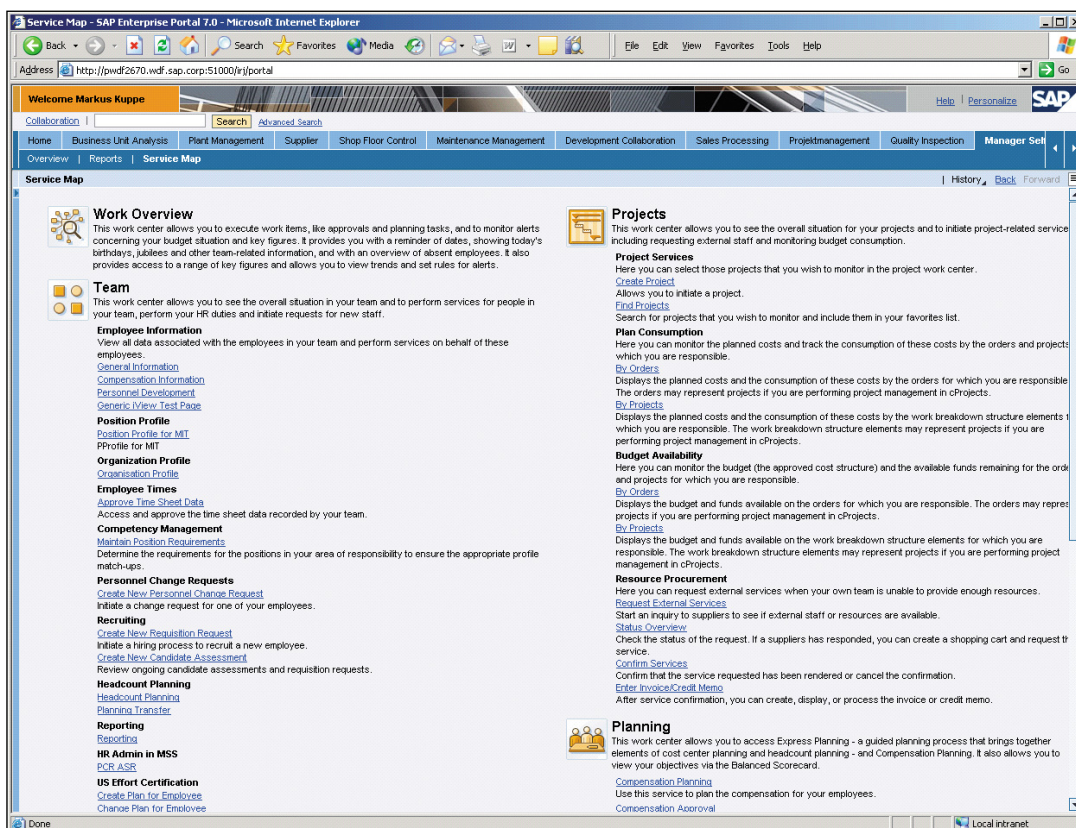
Service Map - SAP Enterprise Portal 7.0 - Microsoft Internet Explorer

Back Search Favorites Media File Edit View Favorites Tools Help

Address http://pwdf2670.wdf.sap.corp:51000/irj/portal Go

Welcome Markus Kuppe Help | Personalize SAP

Collaboration Search Advanced Search

Home | Business Unit Analysis | Plant Management | Supplier | Shop Floor Control | Maintenance Management | Development Collaboration | Sales Processing | Projektmanagement | Quality Inspection | Manager Sel

Overview | Reports | Service Map

Service Map History Back Forward

Work Overview
This work center allows you to execute work items, like approvals and planning tasks, and to monitor alerts concerning your budget situation and key figures. It provides you with a reminder of dates, showing today's birthdays, jubilees and other team-related information, and with an overview of absent employees. It also provides access to a range of key figures and allows you to view trends and set rules for alerts.

Team
This work center allows you to see the overall situation in your team and to perform services for people in your team, perform your HR duties and initiate requests for new staff.

Employee Information
View all data associated with the employees in your team and perform services on behalf of these employees.
General Information
Compensation Information
Personnel Development
Generic iView Test Page

Position Profile
Position Profile for MIT
PProfile for MIT

Organization Profile
Organisation Profile

Employee Times
Approve Time Sheet Data
Access and approve the time sheet data recorded by your team.

Competency Management
Maintain Position Requirements
Determine the requirements for the positions in your area of responsibility to ensure the appropriate profile match-ups.

Personnel Change Requests
Create New Personnel Change Request
Initiate a change request for one of your employees.

Recruiting
Create New Requisition Request
Initiate a hiring process to recruit a new employee.
Create New Candidate Assessment
Review ongoing candidate assessments and requisition requests.

Headcount Planning
Headcount Planning
Planning Transfer

Reporting
Reporting

HR Admin in MSS
PCR ASR

US Effort Certification
Create Plan for Employee
Change Plan for Employee

Projects
This work center allows you to see the overall situation for your projects and to initiate project-related service including requesting external staff and monitoring budget consumption.

Project Services
Here you can select those projects that you wish to monitor in the project work center.
Create Project
Allows you to initiate a project.
Find Projects
Search for projects that you wish to monitor and include them in your favorites list.

Plan Consumption
Here you can monitor the planned costs and track the consumption of these costs by the orders and projects which you are responsible.
By Orders
Displays the planned costs and the consumption of these costs by the orders for which you are responsible The orders may represent projects if you are performing project management in cProjects.
By Projects
Displays the planned costs and the consumption of these costs by the work breakdown structure elements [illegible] which you are responsible. The work breakdown structure elements may represent projects if you are performing project management in cProjects.

Budget Availability
Here you can monitor the budget (the approved cost structure) and the available funds remaining for the orde and projects for which you are responsible.
By Orders
Displays the budget and funds available on the orders for which you are responsible. The orders may repres projects if you are performing project management in cProjects.
By Projects
Displays the budget and funds available on the work breakdown structure elements for which you are responsible. The work breakdown structure elements may represent projects if you are performing project management in cProjects.

Resource Procurement
Here you can request external services when your own team is unable to provide enough resources.
Request External Services
Start an inquiry to suppliers to see if external staff or resources are available.
Status Overview
Check the status of the request. If a suppliers has responded, you can create a shopping cart and request th service.
Confirm Services
Confirm that the service requested has been rendered or cancel the confirmation.
Enter Invoice/Credit Memo
After service confirmation, you can create, display, or process the invoice or credit memo.

Planning
This work center allows you to access Express Planning - a guided planning process that brings together elements of cost center planning and headcount planning - and Compensation Planning. It also allows you to view your objectives via the Balanced Scorecard.
Compensation Planning
Use this service to plan the compensation for your employees.
Compensation Approval

Done Local intranet